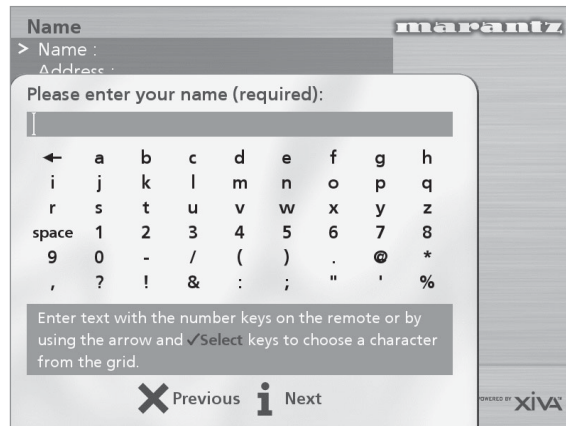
Name

marantz

> Name :

Address :

Please enter your name (required):

| ← | a | b | c | d | e | f | g | h |
|---|---|---|---|---|---|---|---|---|
| i | j | k | l | m | n | o | p | q |
| r | s | t | u | v | w | x | y | z |
| space | 1 | 2 | 3 | 4 | 5 | 6 | 7 | 8 |
| 9 | 0 | - | / | ( | ) | . | @ | * |
| , | ? | ! | & | : | ; | " | ' | % |

Enter text with the number keys on the remote or by using the arrow and ✓Select keys to choose a character from the grid.

Previous Next

POWERED BY XIVA